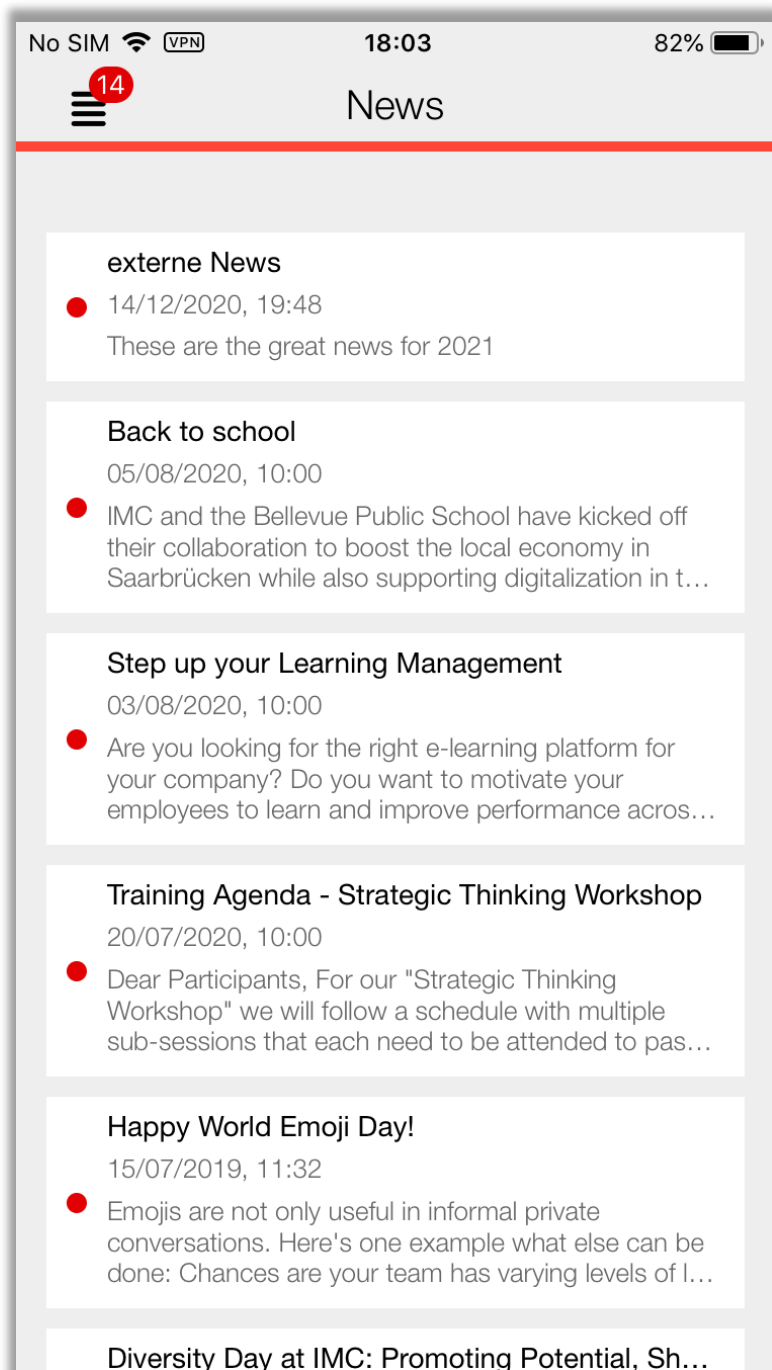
No SIM VPN 18:03 82%

14

News

externe News
14/12/2020, 19:48
These are the great news for 2021

Back to school
05/08/2020, 10:00
IMC and the Bellevue Public School have kicked off their collaboration to boost the local economy in Saarbrücken while also supporting digitalization in t…

Step up your Learning Management
03/08/2020, 10:00
Are you looking for the right e-learning platform for your company? Do you want to motivate your employees to learn and improve performance acros…

Training Agenda - Strategic Thinking Workshop
20/07/2020, 10:00
Dear Participants, For our "Strategic Thinking Workshop" we will follow a schedule with multiple sub-sessions that each need to be attended to pas…

Happy World Emoji Day!
15/07/2019, 11:32
Emojis are not only useful in informal private conversations. Here's one example what else can be done: Chances are your team has varying levels of l…

Diversity Day at IMC: Promoting Potential, Sh…